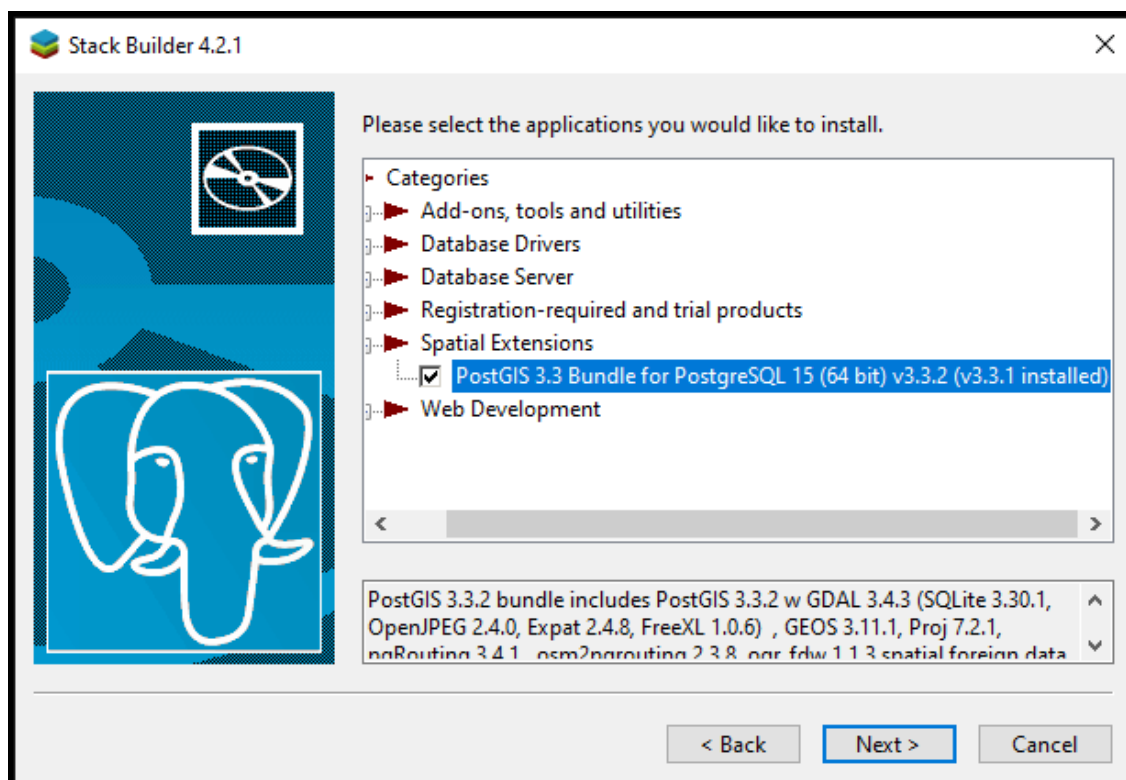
Stack Builder 4.2.1

Please select the applications you would like to install.

Categories
Add-ons, tools and utilities
Database Drivers
Database Server
Registration-required and trial products
Spatial Extensions
PostGIS 3.3 Bundle for PostgreSQL 15 (64 bit) v3.3.2 (v3.3.1 installed)
Web Development

PostGIS 3.3.2 bundle includes PostGIS 3.3.2 w GDAL 3.4.3 (SQLite 3.30.1, OpenJPEG 2.4.0, Expat 2.4.8, FreeXL 1.0.6) , GEOS 3.11.1, Proj 7.2.1, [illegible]

< Back
Next >
Cancel